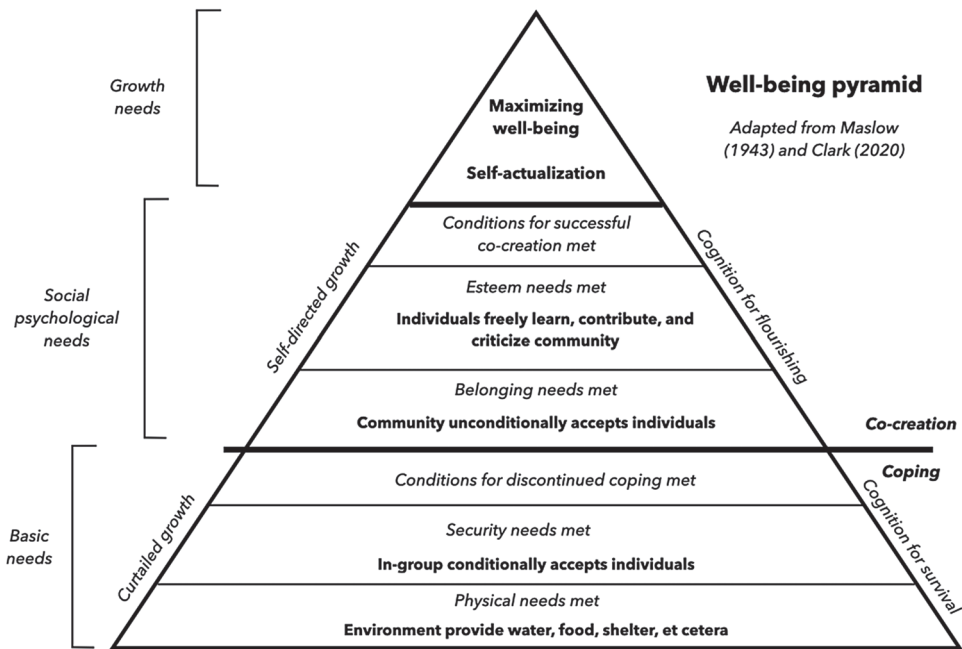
Well-being pyramid

Adapted from Maslow (1943) and Clark (2020)

Growth needs

Maximizing well-being

Self-actualization

Social psychological needs

Self-directed growth

Conditions for successful co-creation met

Esteem needs met

Individuals freely learn, contribute, and criticize community

Belonging needs met

Community unconditionally accepts individuals

Cognition for flourishing

Co-creation

Coping

Basic needs

Curtailed growth

Conditions for discontinued coping met

Security needs met

In-group conditionally accepts individuals

Physical needs met

Environment provide water, food, shelter, et cetera

Cognition for survival